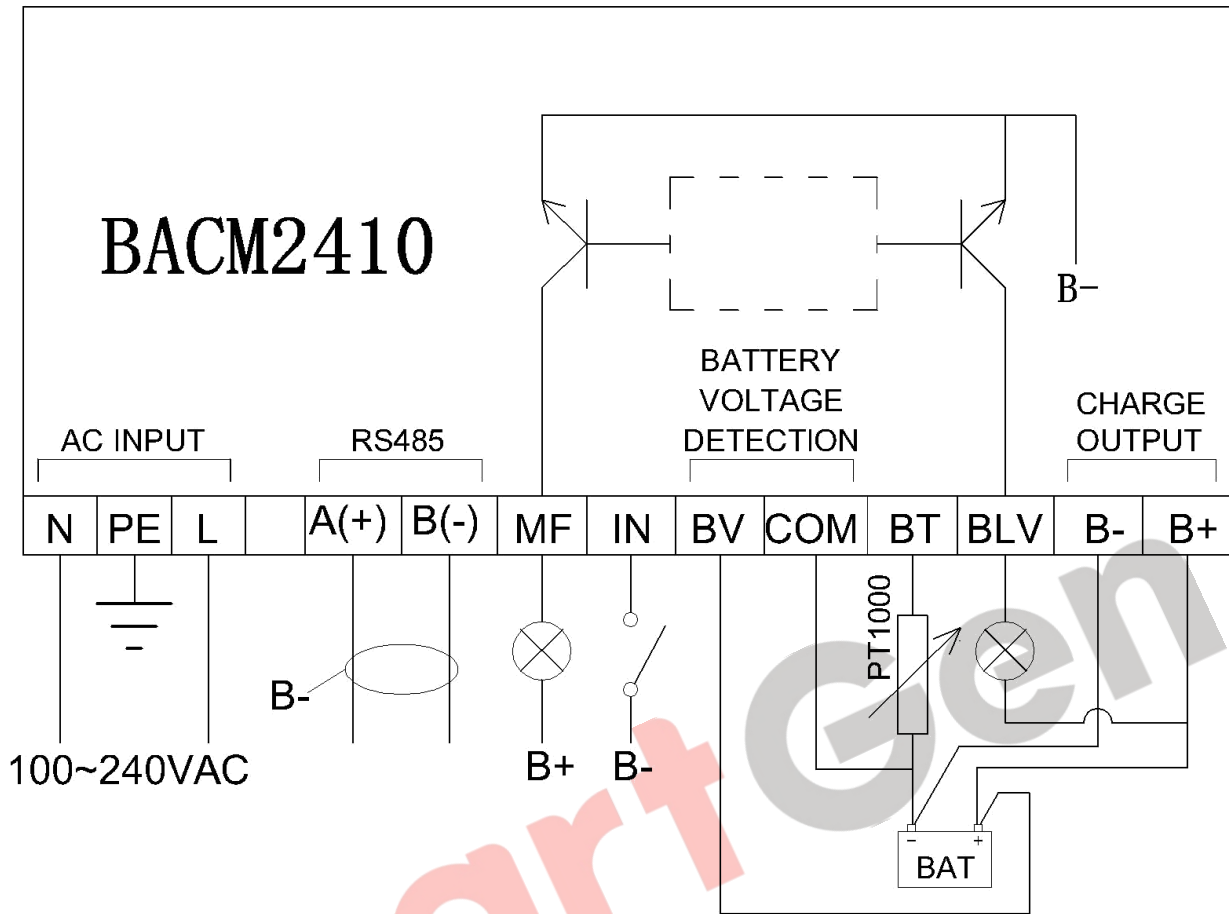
BACM2410

B−

BATTERY VOLTAGE DETECTION

AC INPUT

RS485

CHARGE OUTPUT

| N | PE | L | | A(+) | B(-) | MF | IN | BV | COM | BT | BLV | B- | B+ |
|---|---|---|---|---|---|---|---|---|---|---|---|---|---|

PT1000

B-

100~240VAC

B+

B-

-

+

BAT

artGen